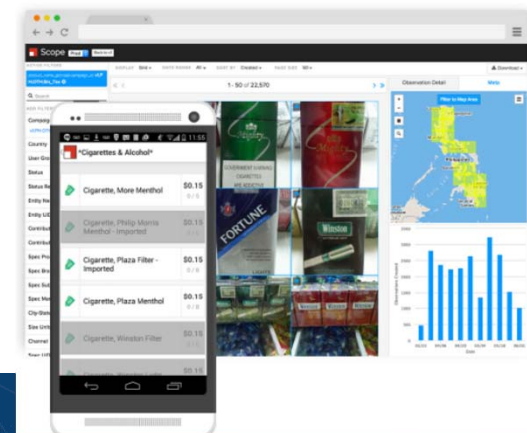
Scope

1 - 50 of 22,570

Observation Detail

Meta

Filter to Map Area

Download

Search

Company

Country

User Group

Status

Status Re

Entity Na

Entity UID

Contribut

Contribut

Spec Pro

Spec Sub

Spec Ma

City-State

Site Unit

Channel

11:55

*Cigarettes & Alcohol*

Cigarette, More Menthol
$0.15
0 / 5

Cigarette, Philip Morris Menthol - Imported
$0.15
0 / 5

Cigarette, Plaza Filter - Imported
$0.15
0 / 8

Cigarette, Plaza Menthol
$0.15
0 / 8

Cigarette, Winston Filter
$0.15
0 / 8

FORTUNE

Winston